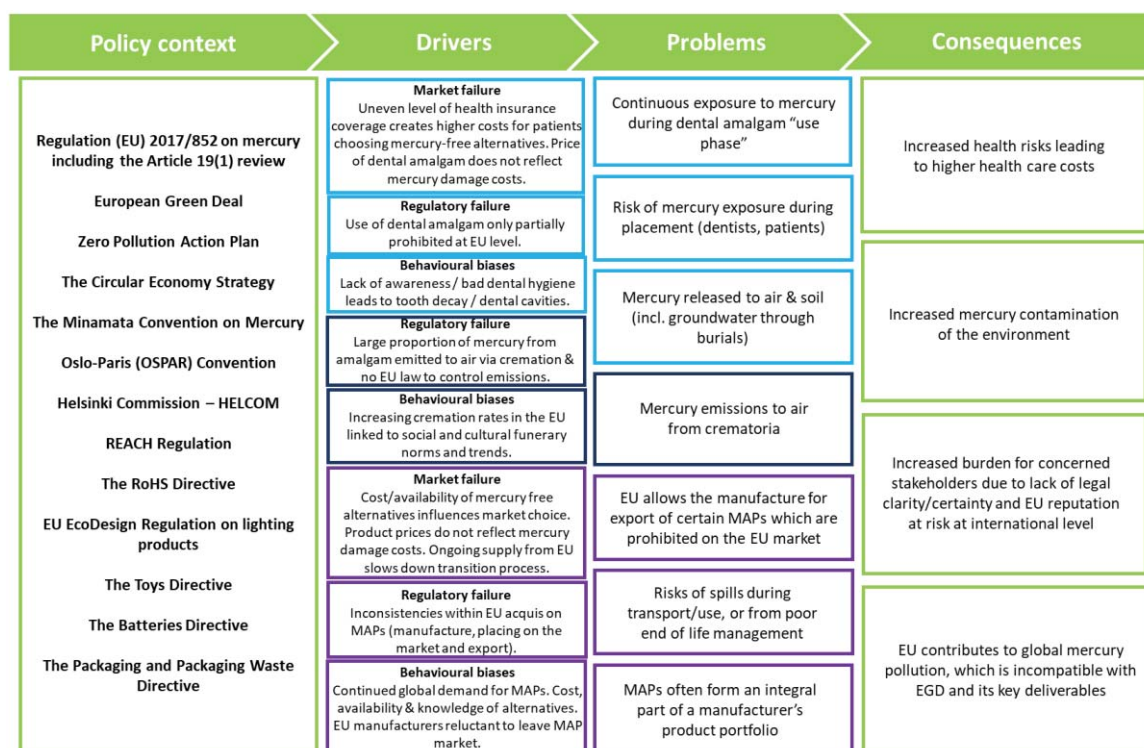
Policy context

Drivers

Problems

Consequences

Regulation (EU) 2017/852 on mercury including the Article 19(1) review

European Green Deal

Zero Pollution Action Plan

The Circular Economy Strategy

The Minamata Convention on Mercury

Oslo-Paris (OSPAR) Convention

Helsinki Commission – HELCOM

REACH Regulation

The RoHS Directive

EU EcoDesign Regulation on lighting products

The Toys Directive

The Batteries Directive

The Packaging and Packaging Waste Directive

Market failure
Uneven level of health insurance coverage creates higher costs for patients choosing mercury-free alternatives. Price of dental amalgam does not reflect mercury damage costs.

Regulatory failure
Use of dental amalgam only partially prohibited at EU level.

Behavioural biases
Lack of awareness / bad dental hygiene leads to tooth decay / dental cavities.

Regulatory failure
Large proportion of mercury from amalgam emitted to air via cremation & no EU law to control emissions.

Behavioural biases
Increasing cremation rates in the EU linked to social and cultural funerary norms and trends.

Market failure
Cost/availability of mercury free alternatives influences market choice. Product prices do not reflect mercury damage costs. Ongoing supply from EU slows down transition process.

Regulatory failure
Inconsistencies within EU acquis on MAPs (manufacture, placing on the market and export).

Behavioural biases
Continued global demand for MAPs. Cost, availability & knowledge of alternatives. EU manufacturers reluctant to leave MAP market.

Continuous exposure to mercury during dental amalgam “use phase”

Risk of mercury exposure during placement (dentists, patients)

Mercury released to air & soil (incl. groundwater through burials)

Mercury emissions to air from crematoria

EU allows the manufacture for export of certain MAPs which are prohibited on the EU market

Risks of spills during transport/use, or from poor end of life management

MAPs often form an integral part of a manufacturer’s product portfolio

Increased health risks leading to higher health care costs

Increased mercury contamination of the environment

Increased burden for concerned stakeholders due to lack of legal clarity/certainty and EU reputation at risk at international level

EU contributes to global mercury pollution, which is incompatible with EGD and its key deliverables